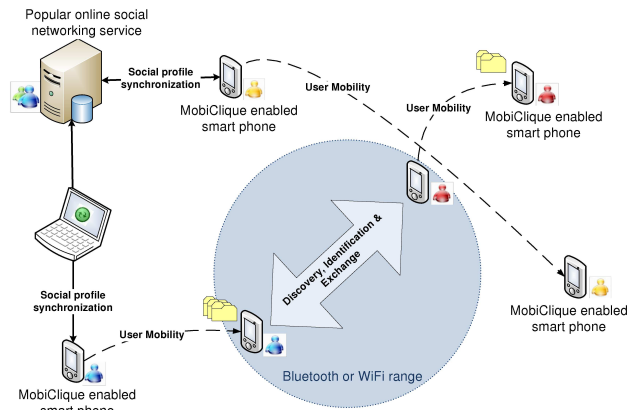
Popular online social networking service

Social profile synchronization

MobiClique enabled smart phone

User Mobility

User Mobility

MobiClique enabled smart phone

Discovery, Identification & Exchange

Social profile synchronization

User Mobility

MobiClique enabled smart phone

MobiClique enabled smart phone

Bluetooth or WiFi range